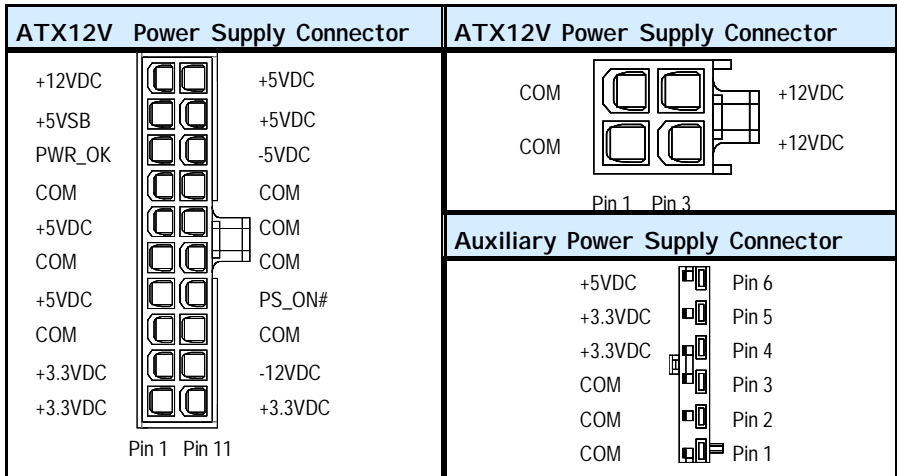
ATX12V Power Supply Connector

+12VDC
+5VSB
PWR_OK
COM
+5VDC
COM
+5VDC
COM
+3.3VDC
+3.3VDC

+5VDC
+5VDC
-5VDC
COM
COM
COM
PS_ON#
COM
-12VDC
+3.3VDC

Pin 1 Pin 11

ATX12V Power Supply Connector

COM
COM

+12VDC
+12VDC

Pin 1 Pin 3

Auxiliary Power Supply Connector

+5VDC Pin 6
+3.3VDC Pin 5
+3.3VDC Pin 4
COM Pin 3
COM Pin 2
COM Pin 1